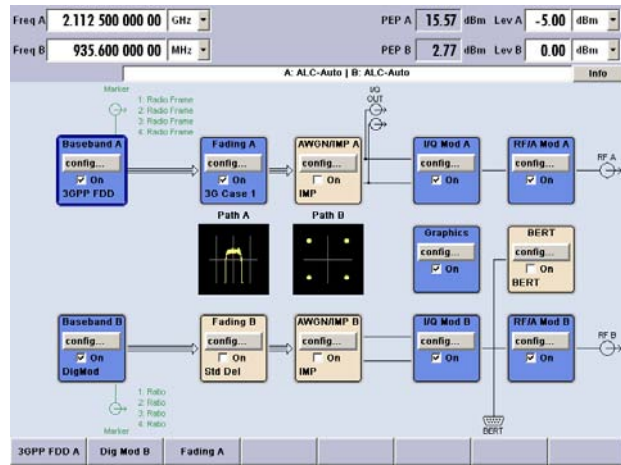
Freq A 2.112 500 000 00 GHz
PEP A 15.57 dBm Lev A -5.00 dBm
Freq B 935.600 000 00 MHz
PEP B 2.77 dBm Lev B 0.00 dBm
A: ALC-Auto | B: ALC-Auto
Info

Marker
1: Radio Frame
2: Radio Frame
3: Radio Frame
4: Radio Frame

I/Q OUT

Baseband A
config...
On
3GPP FDD

Fading A
config...
On
3G Case 1

AWGN/IMP A
config...
On
IMP

I/Q Mod A
config...
On

RF/A Mod A
config...
On

RF A

Path A
Path B

Graphics
config...
On

BERT
config...
On
BERT

Baseband B
config...
On
DigMod

Fading B
config...
On
Std Del

AWGN/IMP B
config...
On
IMP

I/Q Mod B
config...
On

RF/A Mod B
config...
On

RF B

1: Ratio
2: Ratio
3: Ratio
4: Ratio
Marker

BERT

3GPP FDD A
Dig Mod B
Fading A